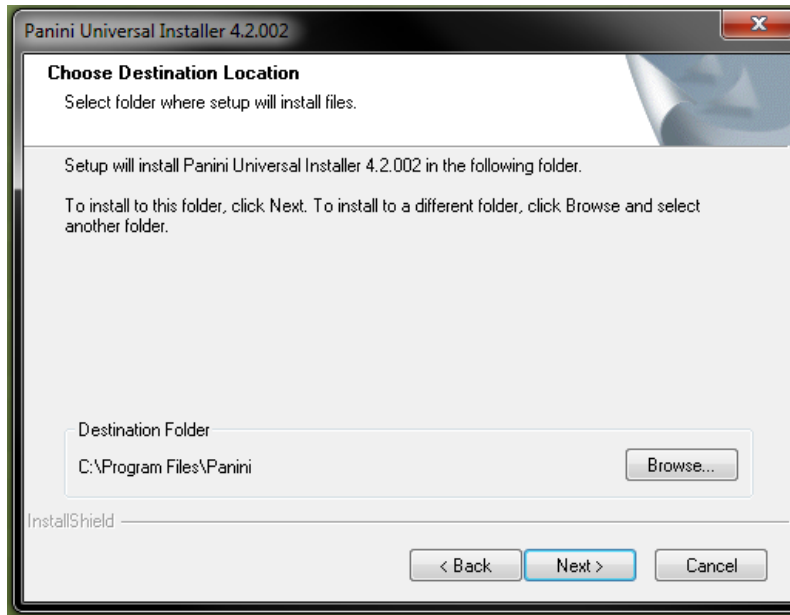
Panini Universal Installer 4.2.002

Choose Destination Location

Select folder where setup will install files.

Setup will install Panini Universal Installer 4.2.002 in the following folder.

To install to this folder, click Next. To install to a different folder, click Browse and select another folder.

Destination Folder

C:\Program Files\Panini

Browse...

InstallShield

< Back

Next >

Cancel